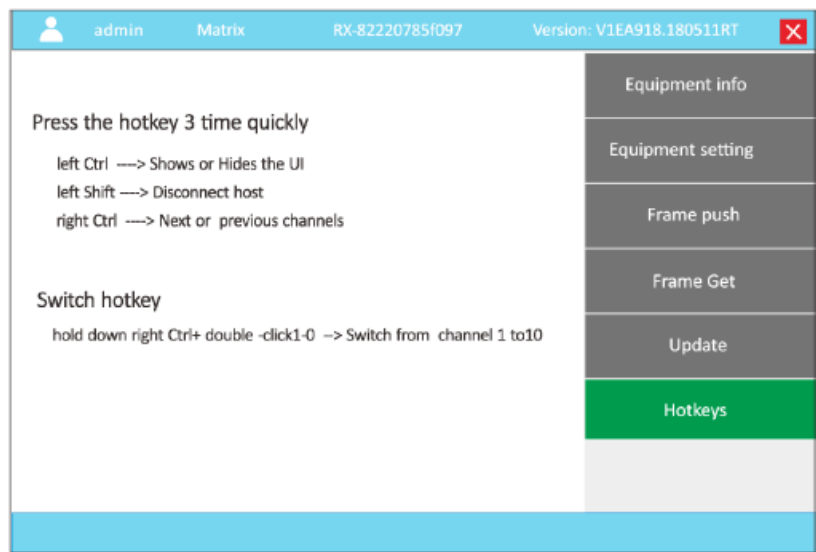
admin Matrix RX-82220785f097 Version: V1EA918.180511RT

Press the hotkey 3 time quickly

left Ctrl ----> Shows or Hides the UI
left Shift ----> Disconnect host
right Ctrl ----> Next or previous channels

Switch hotkey

hold down right Ctrl+ double -click1-0 --> Switch from channel 1 to10

Equipment info

Equipment setting

Frame push

Frame Get

Update

Hotkeys